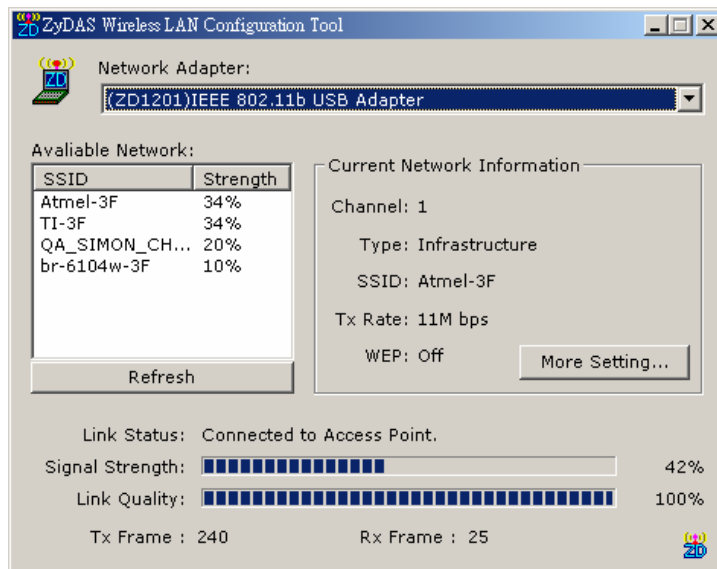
ZyDAS Wireless LAN Configuration Tool

Network Adapter:

(ZD1201)IEEE 802.11b USB Adapter

Avaliable Network:

| SSID | Strength |
|---|---|
| Atmel-3F | 34% |
| TI-3F | 34% |
| QA_SIMON_CH... | 20% |
| br-6104w-3F | 10% |

Refresh

Current Network Information

Channel: 1

Type: Infrastructure

SSID: Atmel-3F

Tx Rate: 11M bps

WEP: Off

More Setting...

Link Status: Connected to Access Point.

Signal Strength: 42%

Link Quality: 100%

Tx Frame : 240

Rx Frame : 25